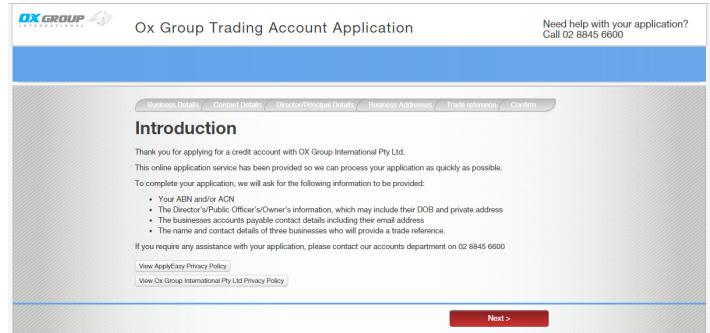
OX GROUP INTERNATIONAL

Ox Group Trading Account Application

Need help with your application?
Call 02 8845 6600

Business Details | Contact Details | Director/Principal Details | Business Addresses | Trade reference | Confirm

Introduction

Thank you for applying for a credit account with OX Group International Pty Ltd.

This online application service has been provided so we can process your application as quickly as possible.

To complete your application, we will ask for the following information to be provided:

- Your ABN and/or ACN
- The Director's/Public Officer's/Owner's information, which may include their DOB and private address
- The businesses accounts payable contact details including their email address
- The name and contact details of three businesses who will provide a trade reference.

If you require any assistance with your application, please contact our accounts department on 02 8845 6600

View ApplyEasy Privacy Policy

View Ox Group International Pty Ltd Privacy Policy

Next >